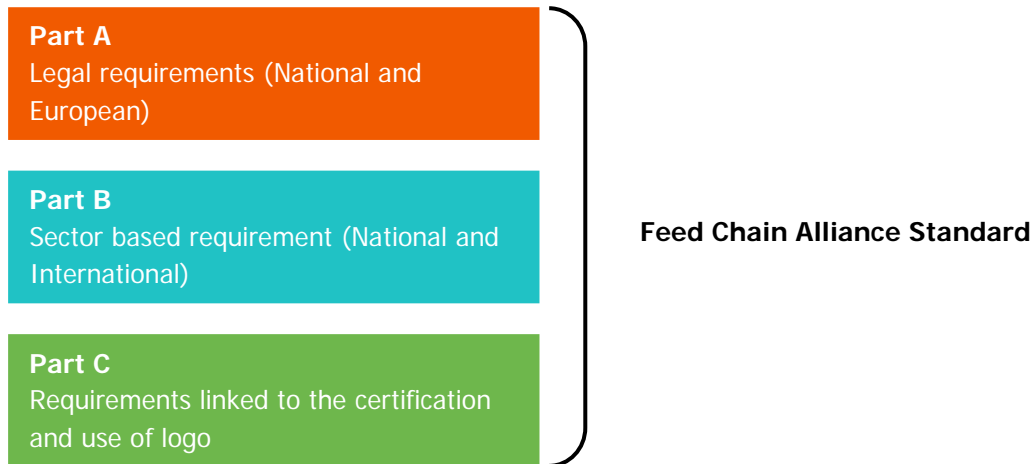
**Part A**
Legal requirements (National and European)

**Part B**
Sector based requirement (National and International)

**Part C**
Requirements linked to the certification and use of logo

**Feed Chain Alliance Standard**